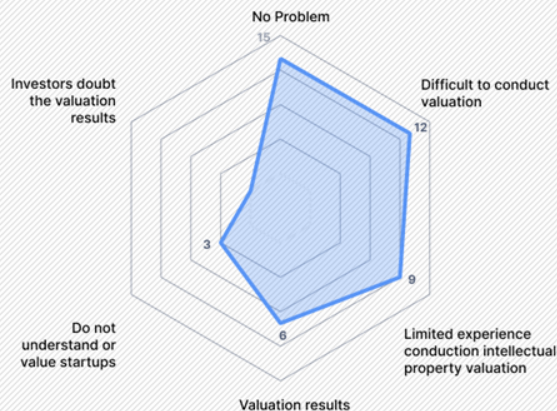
No Problem

15

Difficult to conduct valuation

12

Investors doubt the valuation results

3

9

Do not understand or value startups

6

Limited experience conduction intellectual property valuation

Valuation results